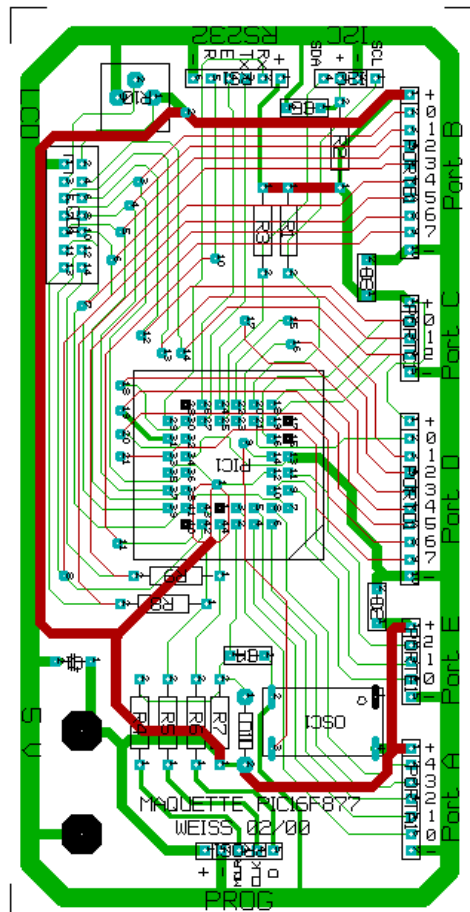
RS232
I2C
+
R
X
E
T
RS
SDA
+
SCL
R10
R2
LCD
PORTB
Port B
+
0
1
2
3
4
5
6
7
-
R3
R1
R8B
PORTC
Port C
+
0
1
2
-
PIC1
PORTD
Port D
+
0
1
2
3
4
5
6
7
-
R9
R8
R8E
PORTE
Port E
+
2
1
0
-
R8A
R4
R5
R6
R7
OSC1
PORTA
Port A
+
4
3
2
1
0
-
5 V
MAQUETTE PIC16F877
WEISS 02/00
+
PROG